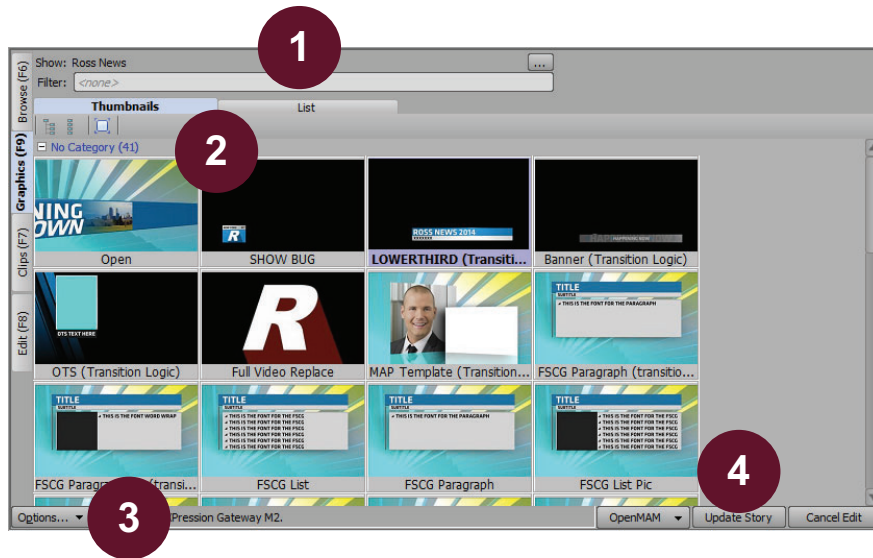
1

Show: Ross News
Filter: <none>
...

Browse (F6)
Graphics (F9)
Clips (F7)
Edit (F8)

Thumbnails
List

2

No Category (41)

NING OWN
Open
SHOW BUG
ROSS NEWS 2014
LOWERTHIRD (Transiti...
Banner (Transition Logic)
OTS TEXT HERE
OTS (Transition Logic)
Full Video Replace
MAP Template (Transition...
TITLE
SUBTITLE
THIS IS THE FONT FOR THE PARAGRAPH
FSCG Paragraph (transitio...
TITLE
SUBTITLE
THIS IS THE FONT WORD WRAP
FSCG Paragra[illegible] (transi...
TITLE
SUBTITLE
THIS IS THE FONT FOR THE FSCG
THIS IS THE FONT FOR THE FSCG
THIS IS THE FONT FOR THE FSCG
THIS IS THE FONT FOR THE FSCG
THIS IS THE FONT FOR THE FSCG
FSCG List
TITLE
SUBTITLE
THIS IS THE FONT FOR THE PARAGRAPH
FSCG Paragraph
TITLE
SUBTITLE
THIS IS THE FONT FOR THE FSCG
THIS IS THE FONT FOR THE FSCG
THIS IS THE FONT FOR THE FSCG
THIS IS THE FONT FOR THE FSCG
THIS IS THE FONT FOR THE FSCG
FSCG List Pic

4

Options...
3
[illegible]Pression Gateway M2.
OpenMAM
Update Story
Cancel Edit